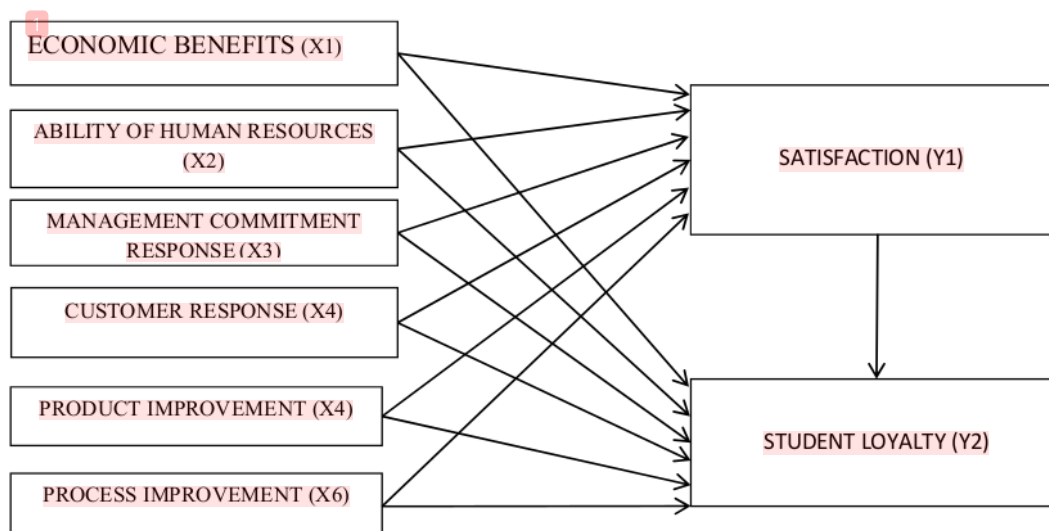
1

ECONOMIC BENEFITS (X1)

ABILITY OF HUMAN RESOURCES (X2)

MANAGEMENT COMMITMENT RESPONSE (X3)

CUSTOMER RESPONSE (X4)

PRODUCT IMPROVEMENT (X4)

PROCESS IMPROVEMENT (X6)

SATISFACTION (Y1)

STUDENT LOYALTY (Y2)